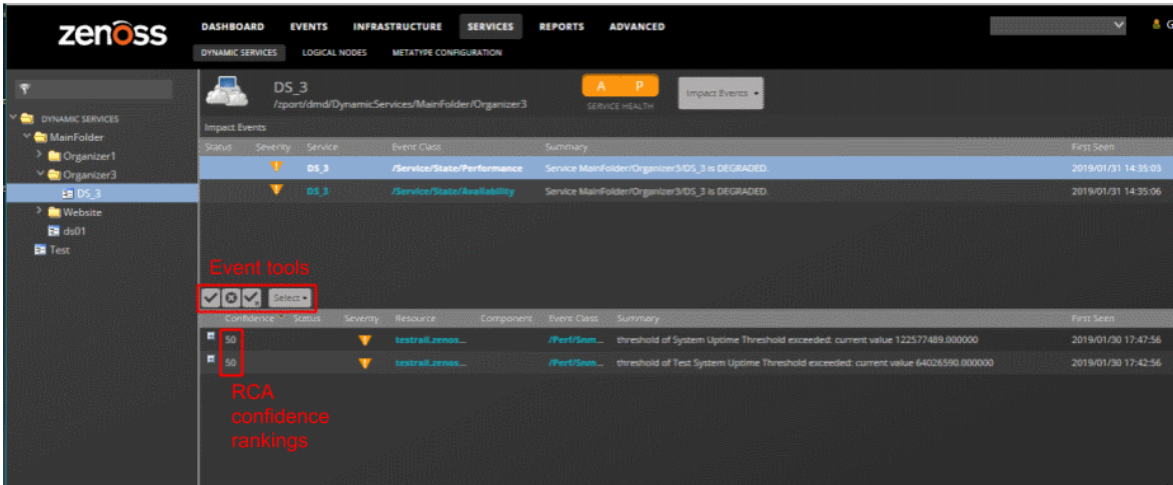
zenoss

DASHBOARD EVENTS INFRASTRUCTURE SERVICES REPORTS ADVANCED

DYNAMIC SERVICES LOGICAL NODES METATYPE CONFIGURATION

DYNAMIC SERVICES
MainFolder
Organizer1
Organizer3
DS_3
Website
ds01
Test

DS_3
/zport/dmd/DynamicServices/MainFolder/Organizer3

A P
SERVICE HEALTH

Impact Events

Impact Events

| Status | Severity | Service | Event Class | Summary | First Seen |
|---|---|---|---|---|---|
| | | DS_3 | /Service/State/Performance | Service MainFolder/Organizer3/DS_3 is DEGRADED. | 2019/01/31 14:35:03 |
| | | DS_3 | /Service/State/Availability | Service MainFolder/Organizer3/DS_3 is DEGRADED. | 2019/01/31 14:35:06 |

Event tools

Select

| Confidence | Status | Severity | Resource | Component | Event Class | Summary | First Seen |
|---|---|---|---|---|---|---|---|
| 50 | | | testrail.zenos... | | /Perf/Snm... | threshold of System Uptime Threshold exceeded: current value 122577489.000000 | 2019/01/30 17:47:56 |
| 50 | | | testrail.zenos... | | /Perf/Snm... | threshold of Test System Uptime Threshold exceeded: current value 64026590.000000 | 2019/01/30 17:42:56 |

RCA confidence rankings